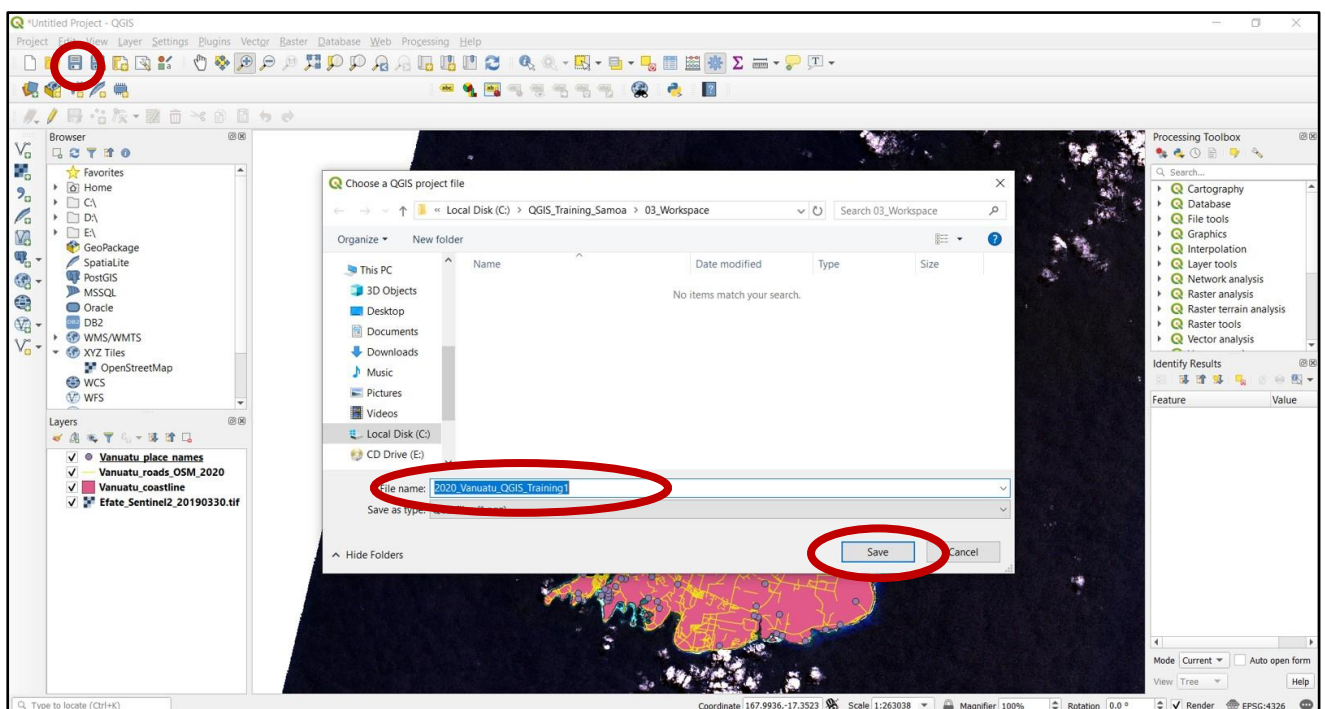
*Untitled Project - QGIS

Project Edit View Layer Settings Plugins Vector Raster Database Web Processing Help

Browser

Favorites
Home
C:\
D:\
E:\
GeoPackage
SpatiaLite
PostGIS
MSSQL
Oracle
DB2
WMS/WMTS
XYZ Tiles
OpenStreetMap
WCS
WFS

Layers

Vanuatu_place_names
Vanuatu_roads_OSM_2020
Vanuatu_coastline
Efate_Sentinel2_20190330.tif

Choose a QGIS project file

« Local Disk (C:) > QGIS_Training_Samoa > 03_Workspace

Search 03_Workspace

Organize ▾ New folder

This PC
3D Objects
Desktop
Documents
Downloads
Music
Pictures
Videos
Local Disk (C:)
CD Drive (E:)

| Name | Date modified | Type | Size |
|---|---|---|---|

No items match your search.

File name: 2020_Vanuatu_QGIS_Training1

Save as type: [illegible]

Hide Folders

Save

Cancel

Processing Toolbox

Search...

Cartography
Database
File tools
Graphics
Interpolation
Layer tools
Network analysis
Raster analysis
Raster terrain analysis
Raster tools
Vector analysis

Identify Results

| Feature | Value |
|---|---|

Mode Current Auto open form

View Tree Help

Type to locate (Ctrl+K)

Coordinate 167.9936,-17.3523 Scale 1:263038 Magnifier 100% Rotation 0.0 ° Render EPSG:4326